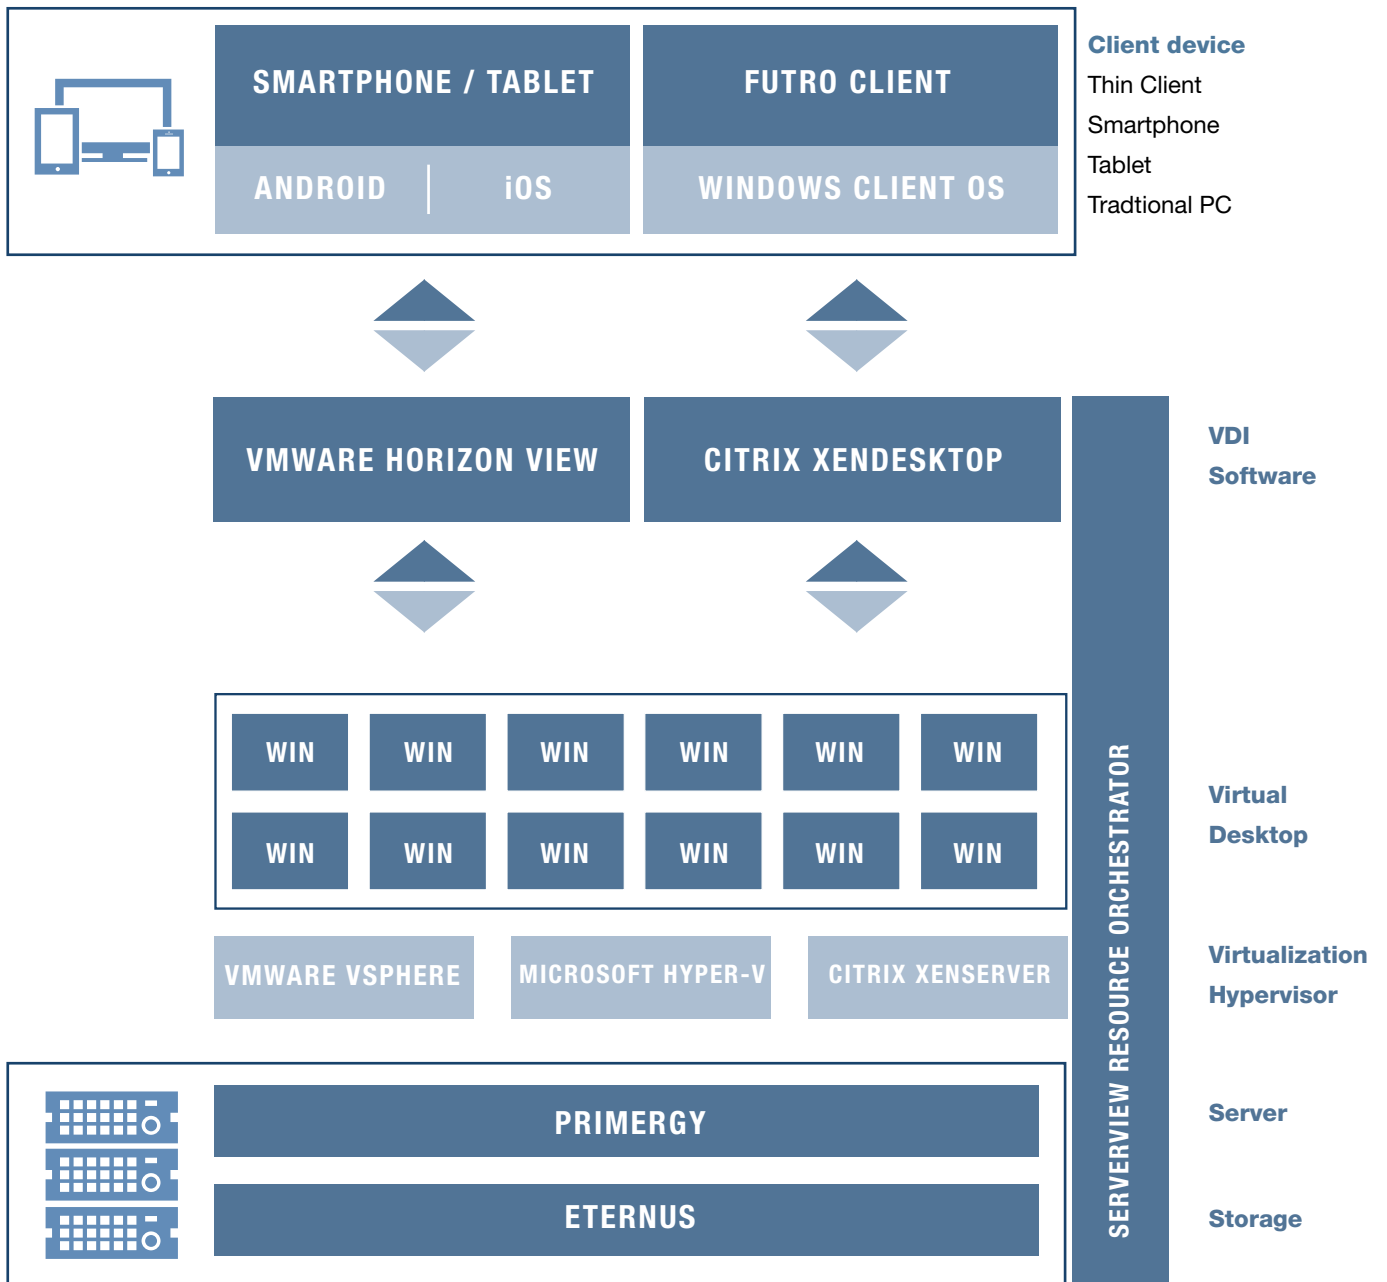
SMARTPHONE / TABLET

FUTRO CLIENT

ANDROID

iOS

WINDOWS CLIENT OS

Client device
Thin Client
Smartphone
Tablet
Tradtional PC

VMWARE HORIZON VIEW

CITRIX XENDESKTOP

VDI
Software

WIN WIN WIN WIN WIN WIN
WIN WIN WIN WIN WIN WIN

Virtual
Desktop

VMWARE VSPHERE

MICROSOFT HYPER-V

CITRIX XENSERVER

Virtualization
Hypervisor

PRIMERGY

Server

ETERNUS

Storage

SERVERVIEW RESOURCE ORCHESTRATOR